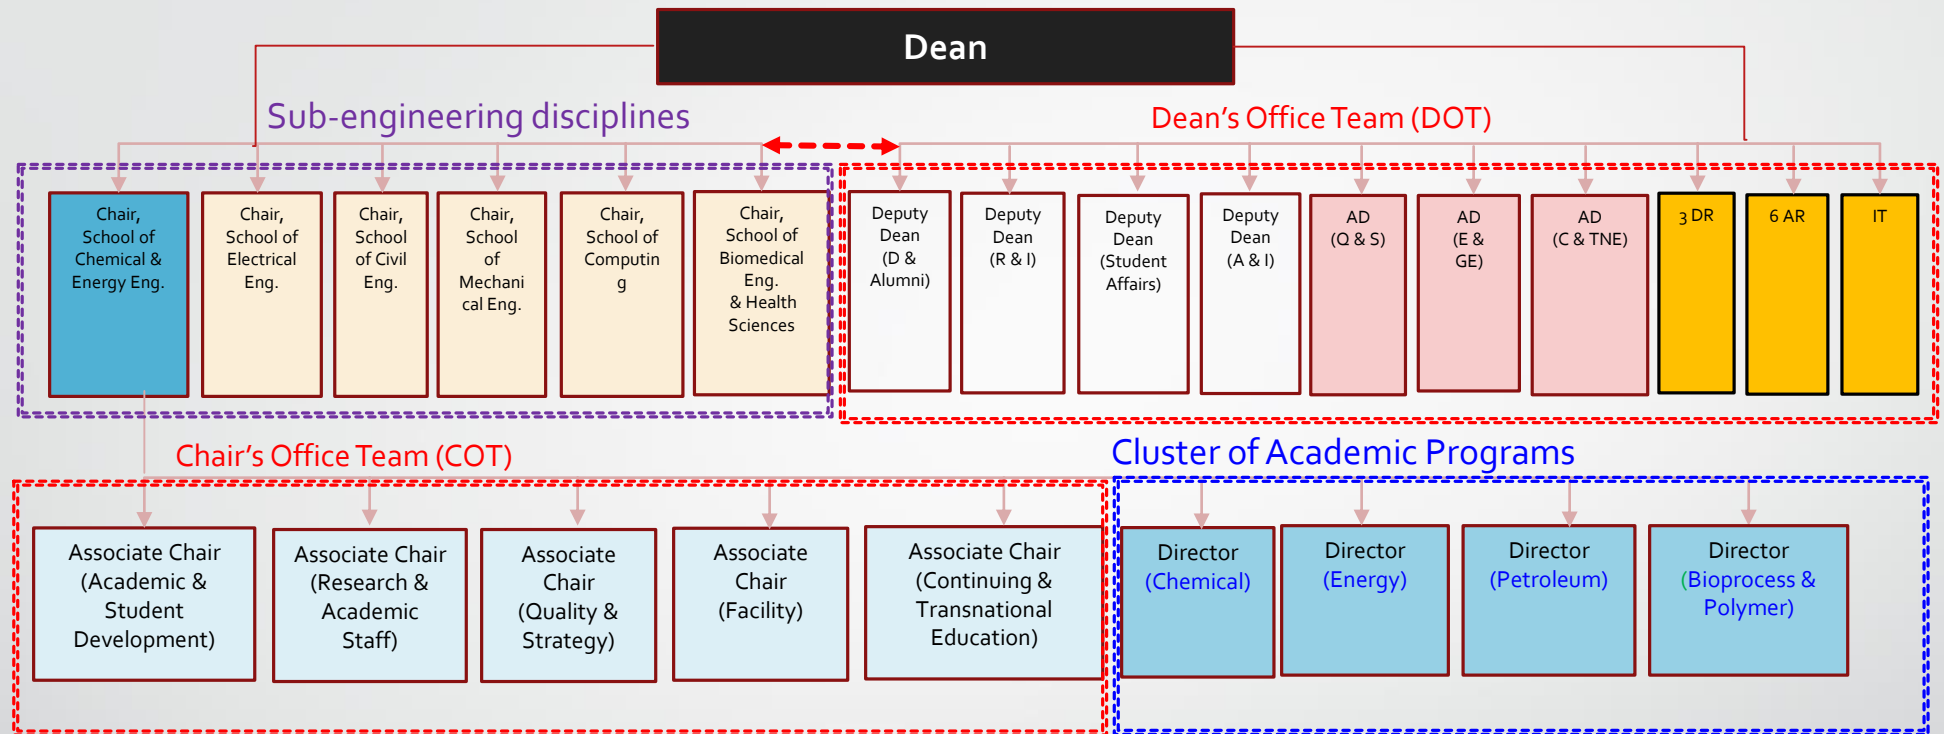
Dean

Sub-engineering disciplines

Dean's Office Team (DOT)

Chair, School of Chemical & Energy Eng.

Chair, School of Electrical Eng.

Chair, School of Civil Eng.

Chair, School of Mechanical Eng.

Chair, School of Computing

Chair, School of Biomedical Eng. & Health Sciences

Deputy Dean (D & Alumni)

Deputy Dean (R & I)

Deputy Dean (Student Affairs)

Deputy Dean (A & I)

AD (Q & S)

AD (E & GE)

AD (C & TNE)

3 DR

6 AR

IT

Chair's Office Team (COT)

Cluster of Academic Programs

Associate Chair (Academic & Student Development)

Associate Chair (Research & Academic Staff)

Associate Chair (Quality & Strategy)

Associate Chair (Facility)

Associate Chair (Continuing & Transnational Education)

Director (Chemical)

Director (Energy)

Director (Petroleum)

Director (Bioprocess & Polymer)